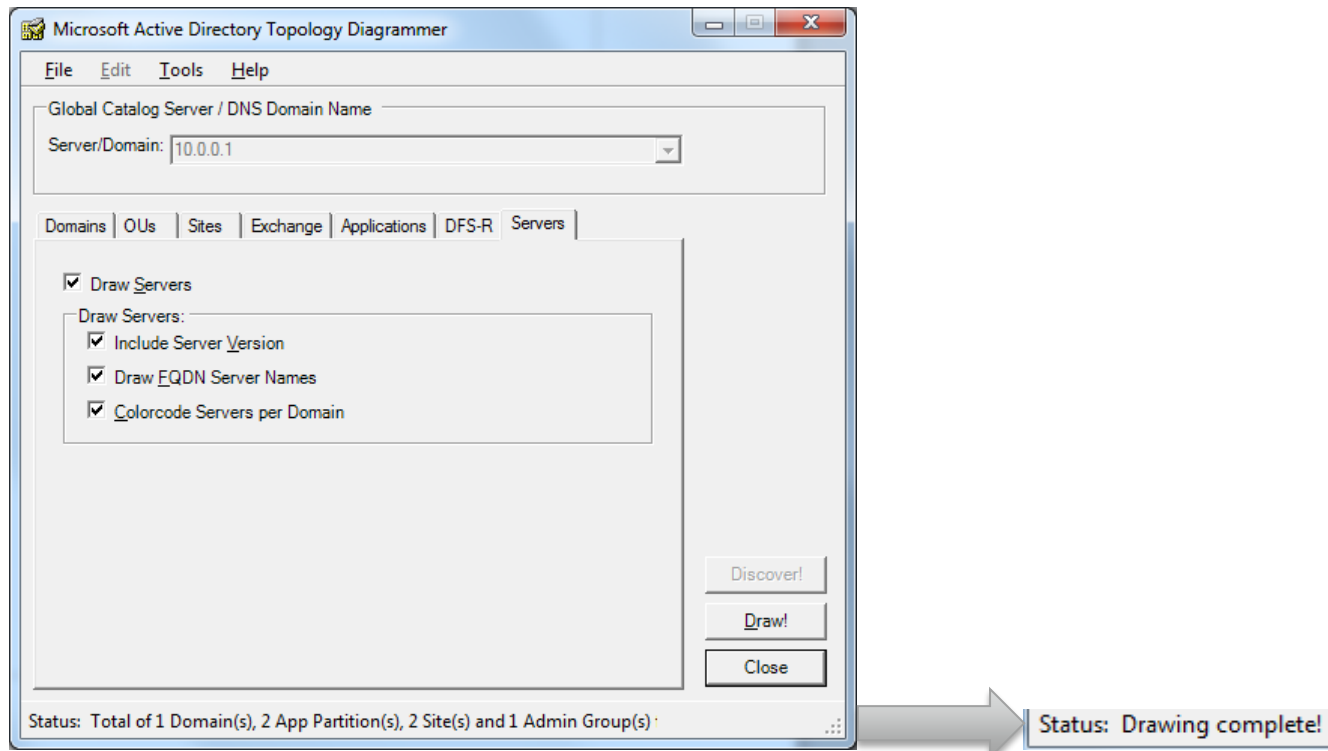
Microsoft Active Directory Topology Diagrammer

File Edit Tools Help

Global Catalog Server / DNS Domain Name

Server/Domain: 10.0.0.1

Domains | OUs | Sites | Exchange | Applications | DFS-R | Servers

Draw Servers

Draw Servers:

Include Server Version

Draw FQDN Server Names

Colorcode Servers per Domain

Discover!

Draw!

Close

Status: Total of 1 Domain(s), 2 App Partition(s), 2 Site(s) and 1 Admin Group(s)

Status: Drawing complete!